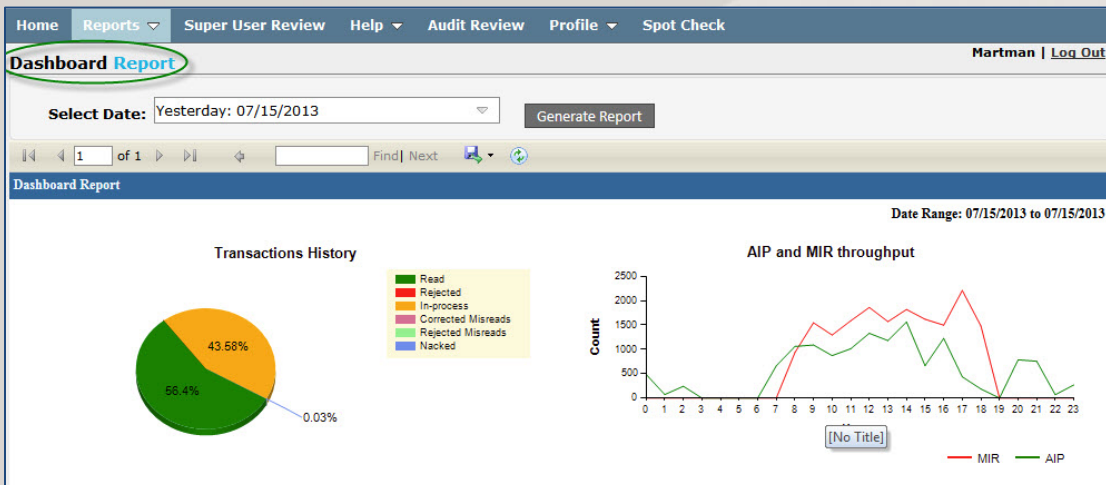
Home Reports Super User Review Help Audit Review Profile Spot Check

Dashboard Report

Martman | Log Out

Select Date: Yesterday: 07/15/2013

Generate Report

1 of 1 Find | Next

Dashboard Report

Date Range: 07/15/2013 to 07/15/2013

Transactions History

Read
Rejected
In-process
Corrected Misreads
Rejected Misreads
Nacked

43.58%
56.4%
0.03%

AIP and MIR throughput

Count

2500
2000
1500
1000
500
0

0 1 2 3 4 5 6 7 8 9 10 11 12 13 14 15 16 17 18 19 20 21 22 23

[No Title]

MIR AIP